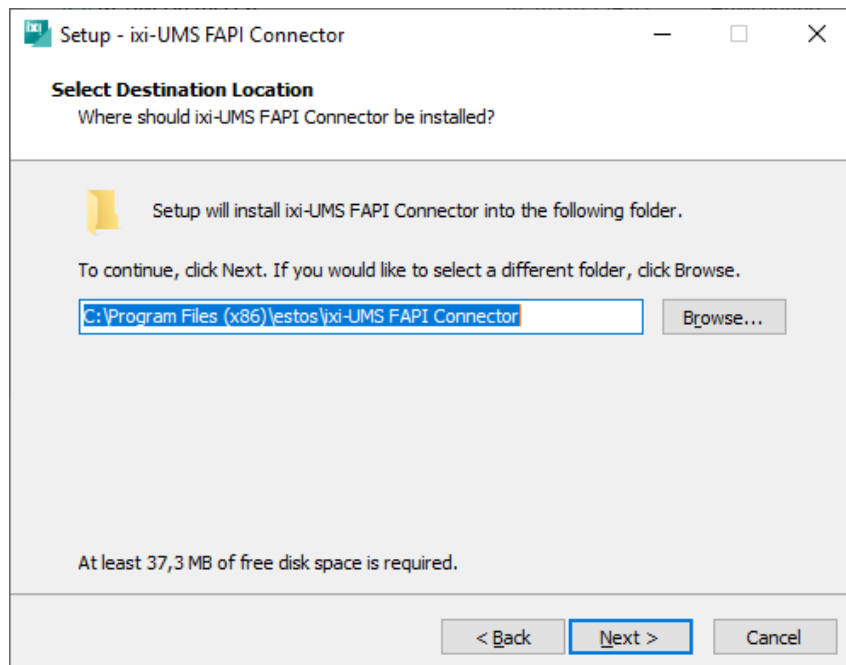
Setup - ixi-UMS FAPI Connector

Select Destination Location
Where should ixi-UMS FAPI Connector be installed?

Setup will install ixi-UMS FAPI Connector into the following folder.

To continue, click Next. If you would like to select a different folder, click Browse.

C:\Program Files (x86)\estos\ixi-UMS FAPI Connector

Browse...

At least 37,3 MB of free disk space is required.

< Back

Next >

Cancel